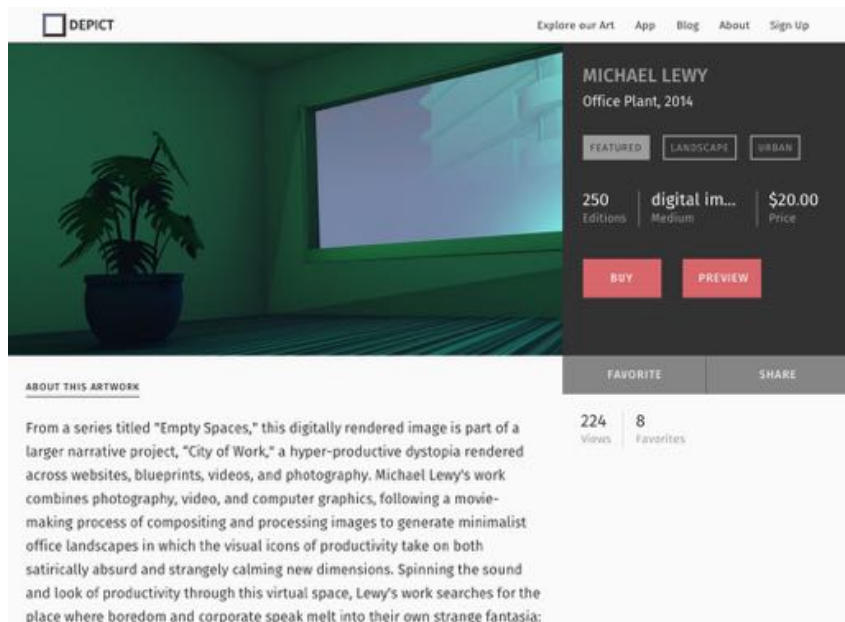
DEPICT

Explore our Art App Blog About Sign Up

MICHAEL LEWY
Office Plant, 2014

FEATURED LANDSCAPE URBAN

250 Editions | digital im... Medium | $20.00 Price

BUY PREVIEW

FAVORITE SHARE

224 Views | 8 Favorites

ABOUT THIS ARTWORK

From a series titled "Empty Spaces," this digitally rendered image is part of a larger narrative project, "City of Work," a hyper-productive dystopia rendered across websites, blueprints, videos, and photography. Michael Lewy's work combines photography, video, and computer graphics, following a movie-making process of compositing and processing images to generate minimalist office landscapes in which the visual icons of productivity take on both satirically absurd and strangely calming new dimensions. Spinning the sound and look of productivity through this virtual space, Lewy's work searches for the place where boredom and corporate speak melt into their own strange fantasia: